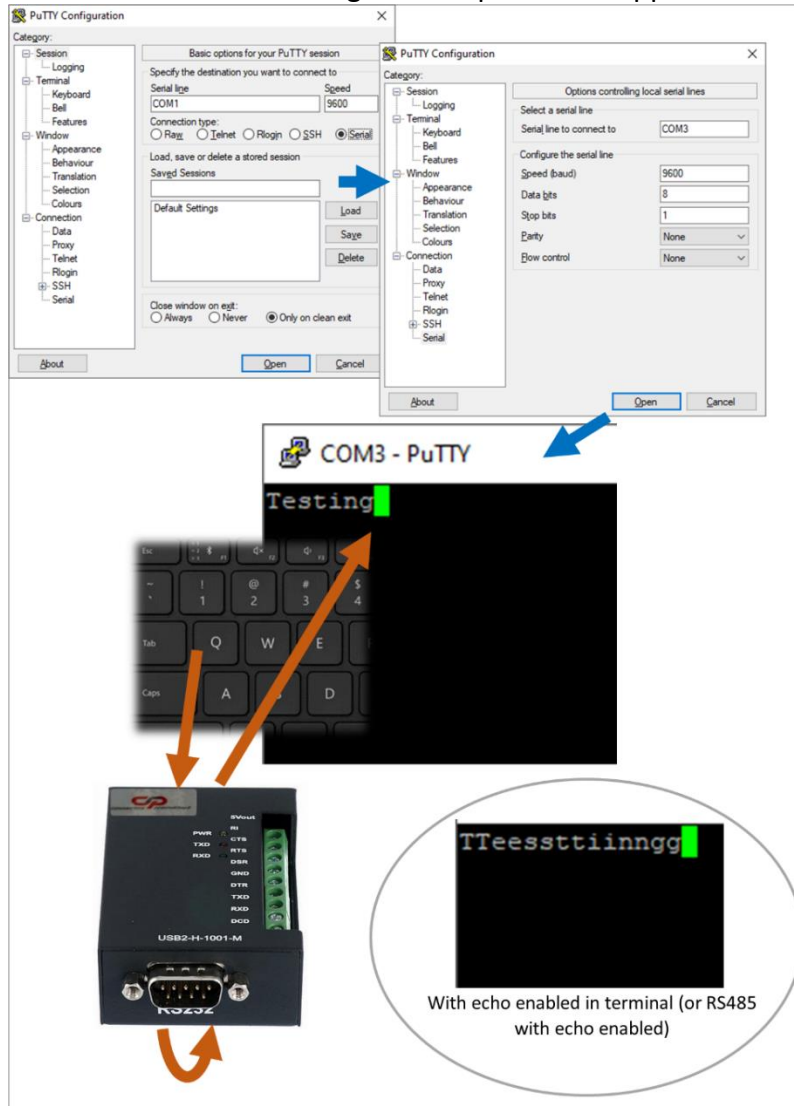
PuTTY Configuration

Category:

Session
Logging
Terminal
Keyboard
Bell
Features
Window
Appearance
Behaviour
Translation
Selection
Colours
Connection
Data
Proxy
Telnet
Rlogin
SSH
Serial

Basic options for your PuTTY session

Specify the destination you want to connect to

Serial line
COM1

Speed
9600

Connection type:
Raw Telnet Rlogin SSH Serial

Load, save or delete a stored session

Saved Sessions

Default Settings

Load
Save
Delete

Close window on exit:
Always Never Only on clean exit

About
Open
Cancel

PuTTY Configuration

Category:

Session
Logging
Terminal
Keyboard
Bell
Features
Window
Appearance
Behaviour
Translation
Selection
Colours
Connection
Data
Proxy
Telnet
Rlogin
SSH
Serial

Options controlling local serial lines

Select a serial line

Serial line to connect to COM3

Configure the serial line

Speed (baud) 9600
Data bits 8
Stop bits 1
Parity None
Flow control None

About
Open
Cancel

COM3 - PuTTY

Testing

Esc
1
2
3
4
Tab
Q
W
E
Caps
A
D

5Vout
PWR
RI
TXD
CTS
RXD
RTS
DSR
GND
DTR
TXD
RXD
DCD

USB2-H-1001-M

RS232

TTeessttiinngg

With echo enabled in terminal (or RS485 with echo enabled)